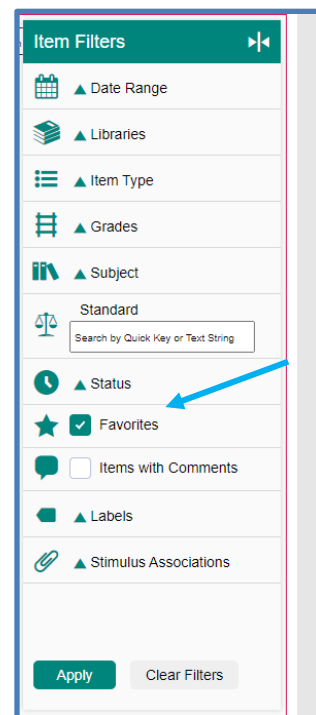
Item Filters

▲ Date Range

▲ Libraries

▲ Item Type

▲ Grades

▲ Subject

Standard

Search by Quick Key or Text String

▲ Status

Favorites

Items with Comments

▲ Labels

▲ Stimulus Associations

Apply

Clear Filters